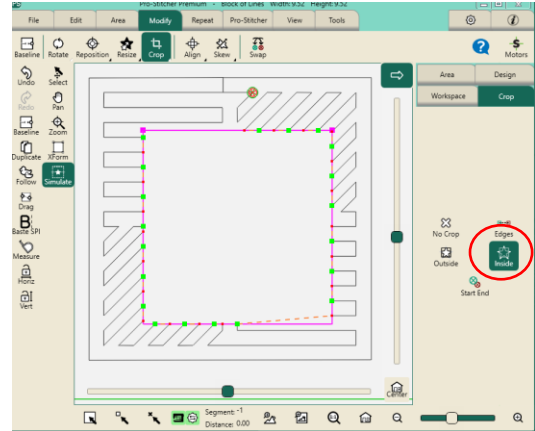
Pro-Stitcher Premium - Block of Lines Width 9.52 Height 9.52

File | Edit | Area | Modify | Repeat | Pro-Stitcher | View | Tools

Baseline | Rotate | Reposition | Resize | Crop | Align | Skew | Swap

Motors

Undo | Select | Redo | Pan | Baseline | Zoom | Duplicate | XForm | Follow | Simulate | Drag | Baste SPI | Measure | Horiz | Vert

Area | Design | Workspace | Crop

No Crop | Edges | Outside | Inside | Start End

Center

Segment: -1
Distance: 0.00